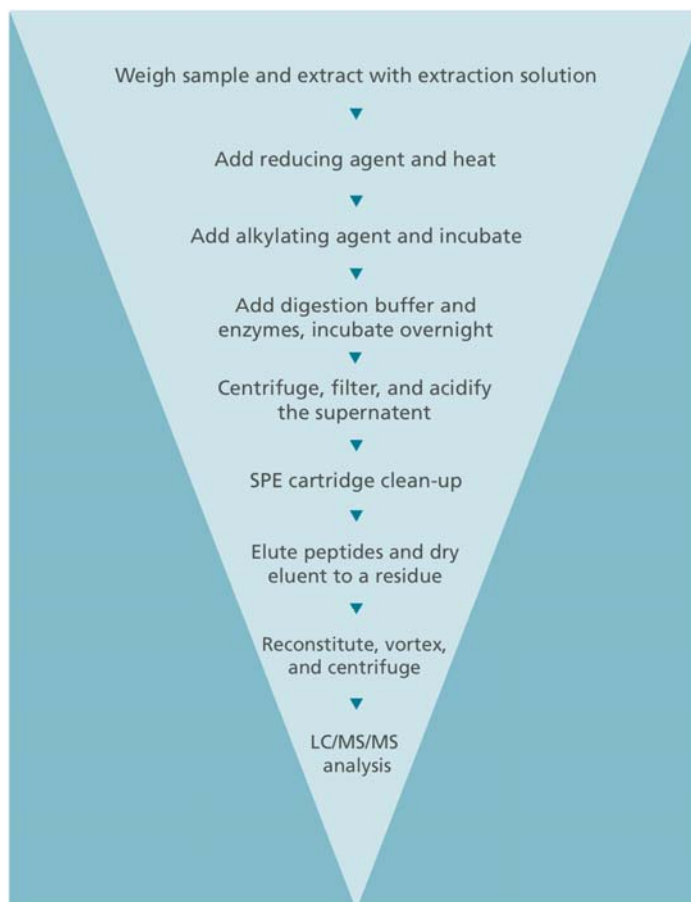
Weigh sample and extract with extraction solution

Add reducing agent and heat

Add alkylating agent and incubate

Add digestion buffer and enzymes, incubate overnight

Centrifuge, filter, and acidify the supernatent

SPE cartridge clean-up

Elute peptides and dry eluent to a residue

Reconstitute, vortex, and centrifuge

LC/MS/MS analysis